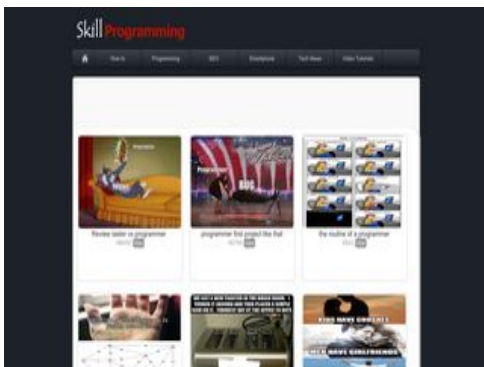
Skill Programming

How to | Programming | SEO | Smartphone | Tech News | Video Tutorials

Review tester vs programmer

programmer first project like that

the routine of a programmer

KIDS HAVE GIRLFRIENDS

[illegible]